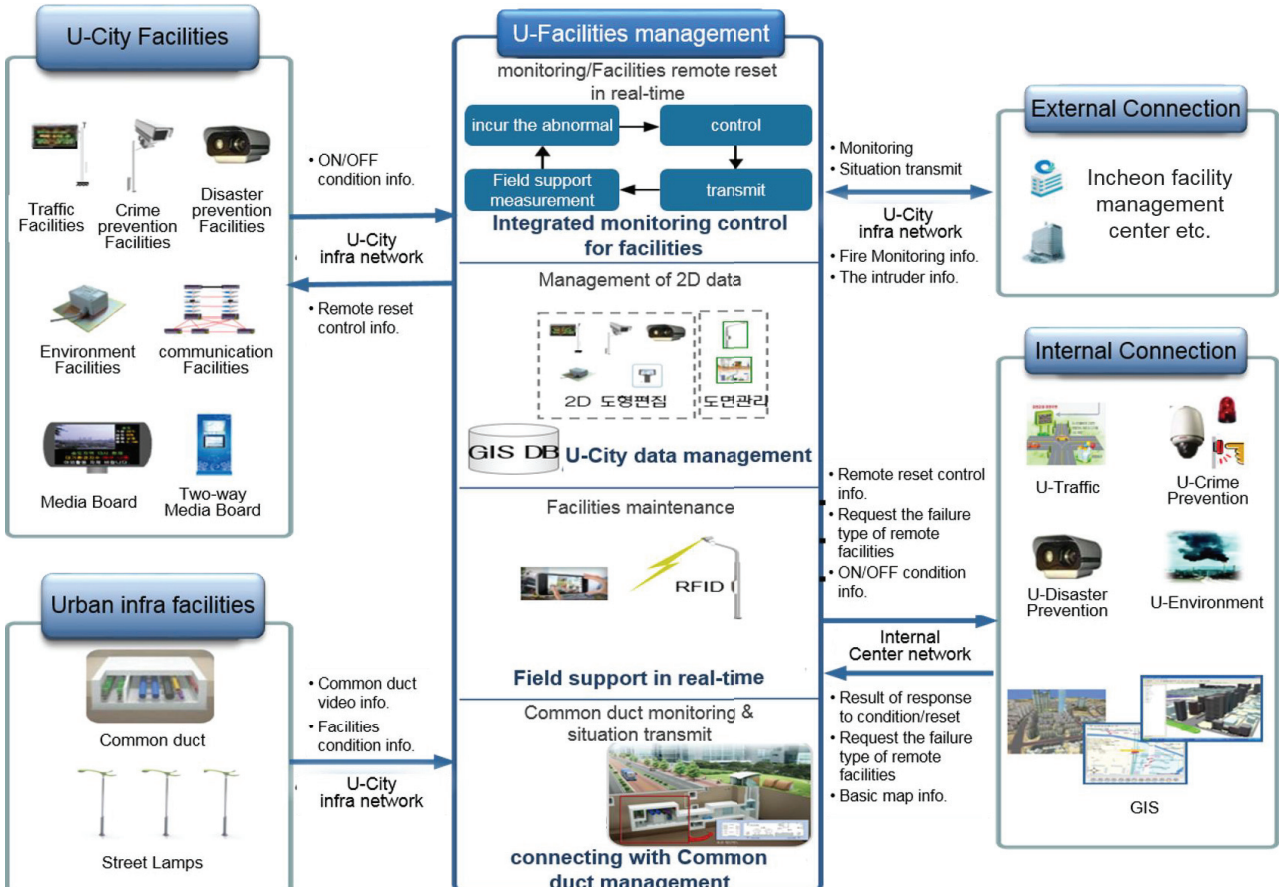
U-City Facilities

Traffic Facilities
Crime prevention Facilities
Disaster prevention Facilities
Environment Facilities
communication Facilities
Media Board
Two-way Media Board

• ON/OFF condition info.
U-City infra network
• Remote reset control info.

U-Facilities management

monitoring/Facilities remote reset in real-time

incur the abnormal
control
transmit
Field support measurement

Integrated monitoring control for facilities

Management of 2D data

2D 도형편집
도면관리
GIS DB
U-City data management

Facilities maintenance

RFID

Field support in real-time

Common duct monitoring & situation transmit

connecting with Common duct management

• Monitoring
• Situation transmit
U-City infra network
• Fire Monitoring info.
• The intruder info.

External Connection

Incheon facility management center etc.

• Remote reset control info.
• Request the failure type of remote facilities
• ON/OFF condition info.

Internal Center network

• Result of response to condition/reset
• Request the failure type of remote facilities
• Basic map info.

Internal Connection

U-Traffic
U-Crime Prevention
U-Disaster Prevention
U-Environment
GIS

Urban infra facilities

Common duct
Street Lamps

• Common duct video info.
• Facilities condition info.
U-City infra network